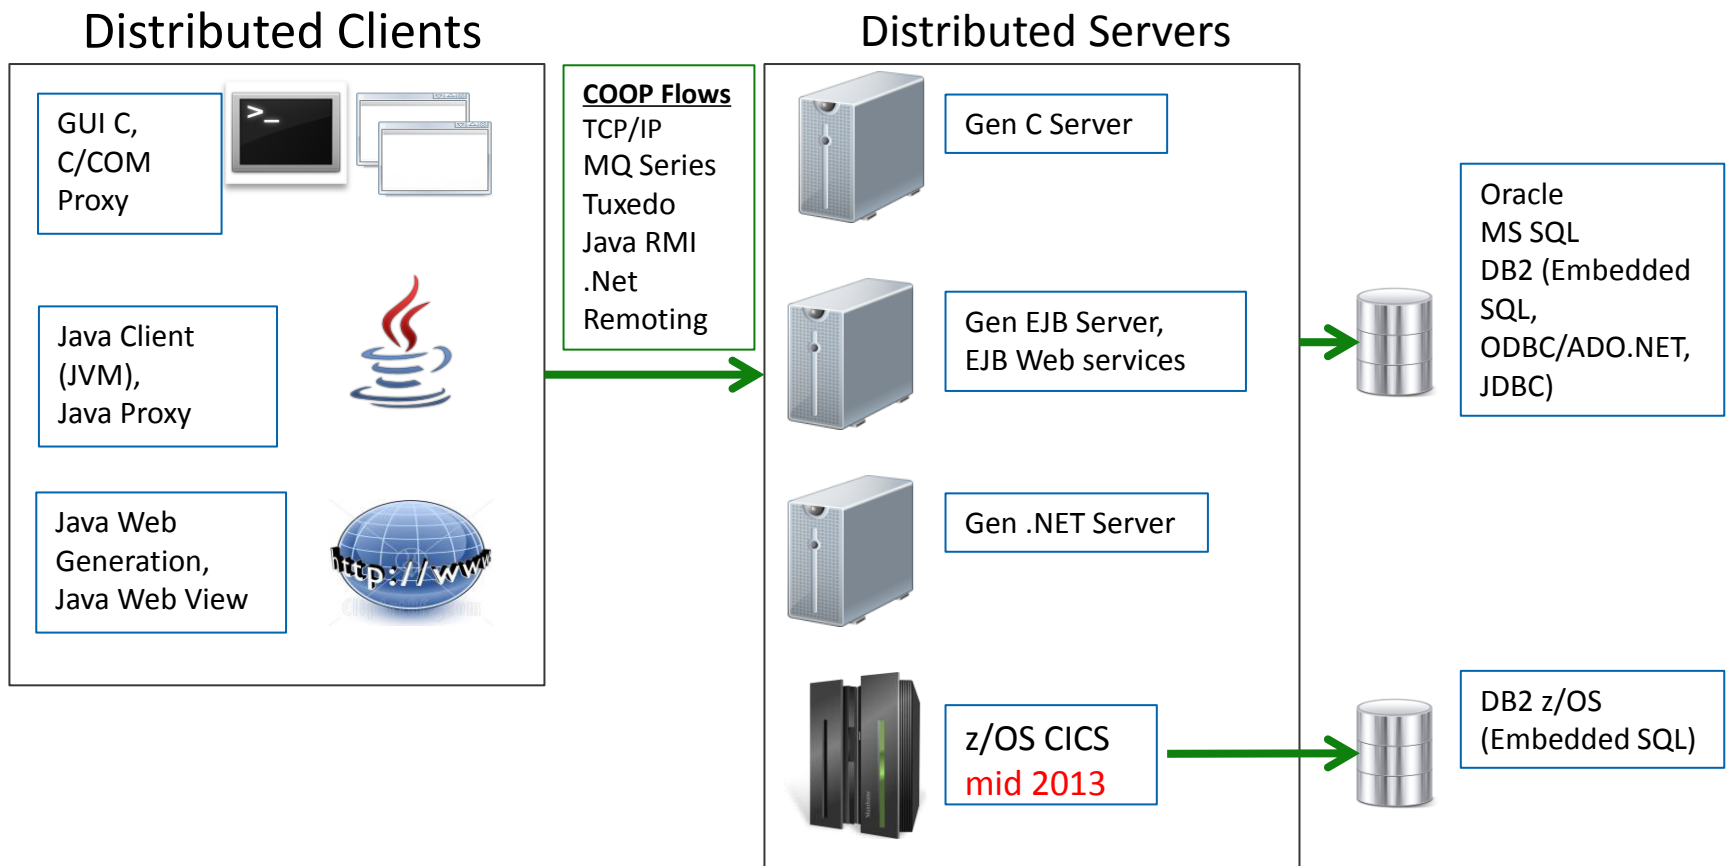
Distributed Clients

GUI C, C/COM Proxy

Java Client (JVM), Java Proxy

Java Web Generation, Java Web View

http://www

COOP Flows
TCP/IP
MQ Series
Tuxedo
Java RMI
.Net Remoting

Distributed Servers

Gen C Server

Gen EJB Server, EJB Web services

Gen .NET Server

z/OS CICS
mid 2013

Oracle
MS SQL
DB2 (Embedded SQL, ODBC/ADO.NET, JDBC)

DB2 z/OS (Embedded SQL)